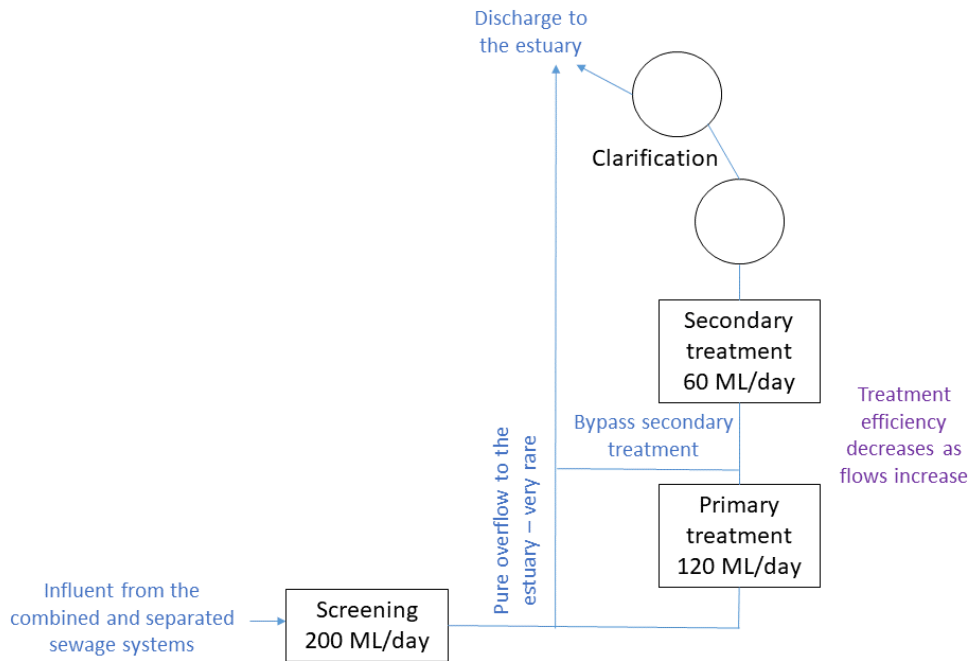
Discharge to the estuary

Clarification

Secondary treatment 60 ML/day

Treatment efficiency decreases as flows increase

Bypass secondary treatment

Pure overflow to the estuary – very rare

Primary treatment 120 ML/day

Influent from the combined and separated sewage systems

Screening 200 ML/day